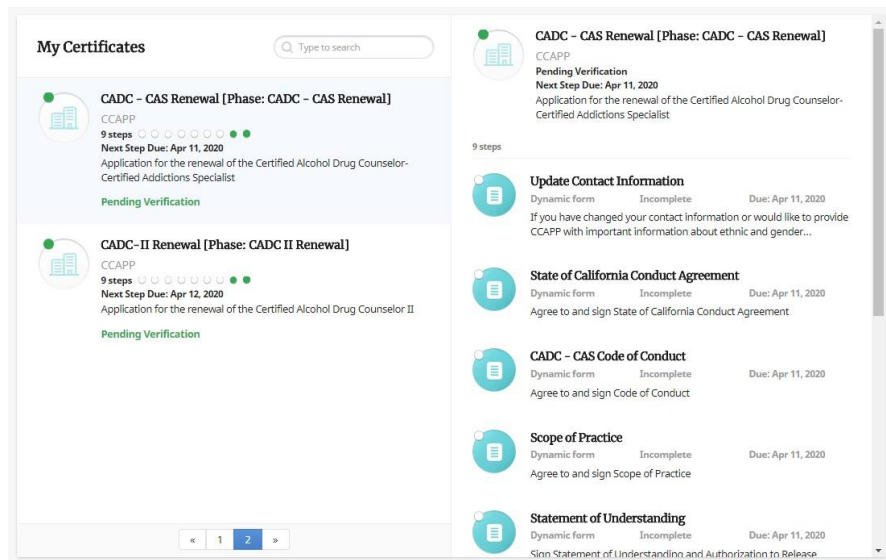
My Certificates

Type to search

CADC - CAS Renewal [Phase: CADC - CAS Renewal]
CCAPP
9 steps
Next Step Due: Apr 11, 2020
Application for the renewal of the Certified Alcohol Drug Counselor-Certified Addictions Specialist
Pending Verification

CADC-II Renewal [Phase: CADC II Renewal]
CCAPP
9 steps
Next Step Due: Apr 12, 2020
Application for the renewal of the Certified Alcohol Drug Counselor II
Pending Verification

« 1 2 »

CADC - CAS Renewal [Phase: CADC - CAS Renewal]
CCAPP
Pending Verification
Next Step Due: Apr 11, 2020
Application for the renewal of the Certified Alcohol Drug Counselor-Certified Addictions Specialist

9 steps

Update Contact Information
Dynamic form Due: Apr 11, 2020
If you have changed your contact information or would like to provide CCAPP with important information about ethnic and gender...

State of California Conduct Agreement
Dynamic form Incomplete Due: Apr 11, 2020
Agree to and sign State of California Conduct Agreement

CADC - CAS Code of Conduct
Dynamic form Incomplete Due: Apr 11, 2020
Agree to and sign Code of Conduct

Scope of Practice
Dynamic form Incomplete Due: Apr 11, 2020
Agree to and sign Scope of Practice

Statement of Understanding
Dynamic form Incomplete Due: Apr 11, 2020
Sign Statement of Understanding and Authorization to Release